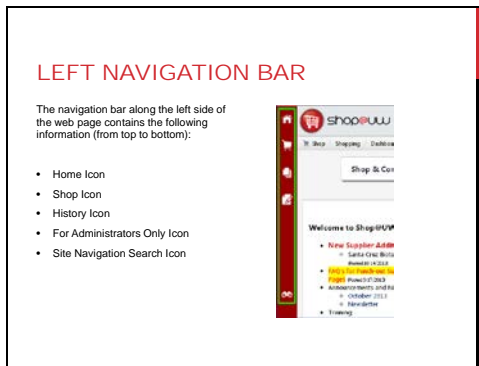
LEFT NAVIGATION BAR

The navigation bar along the left side of the web page contains the following information (from top to bottom):

- Home Icon
- Shop Icon
- History Icon
- For Administrators Only Icon
- Site Navigation Search Icon

shop@uw

Shop Shopping Dashboard

Shop & Co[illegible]

Welcome to Shop@UW

New Supplier Add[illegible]

Santa Cruz Biot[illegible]

FAQ's for Punch-out Su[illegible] Pages

Announcements and N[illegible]

October 2013

Newsletter

Training